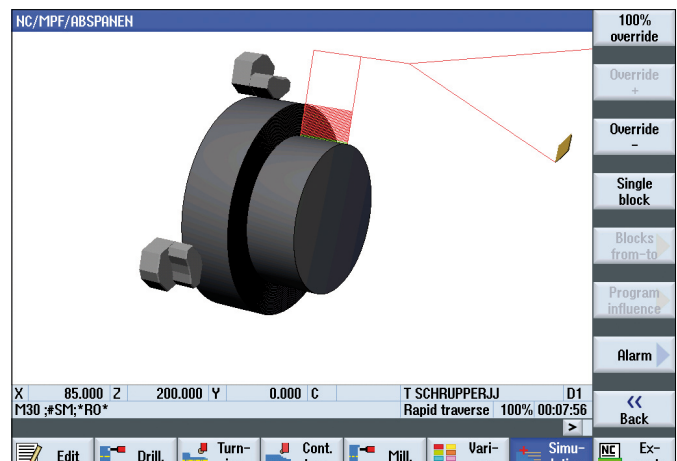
NC/MPF/ABSPANEN

100% override

Override +

Override –

Single block

Blocks from-to

Program influence

Alarm

X 85.000 Z 200.000 Y 0.000 C

T SCHRUPPERJJ D1

M30 ;#SM;*RO*

Rapid traverse 100% 00:07:56

>

<< Back

Edit

Drill.

Turn-

Cont.

Mill.

Vari-

Simu-

NC

Ex-